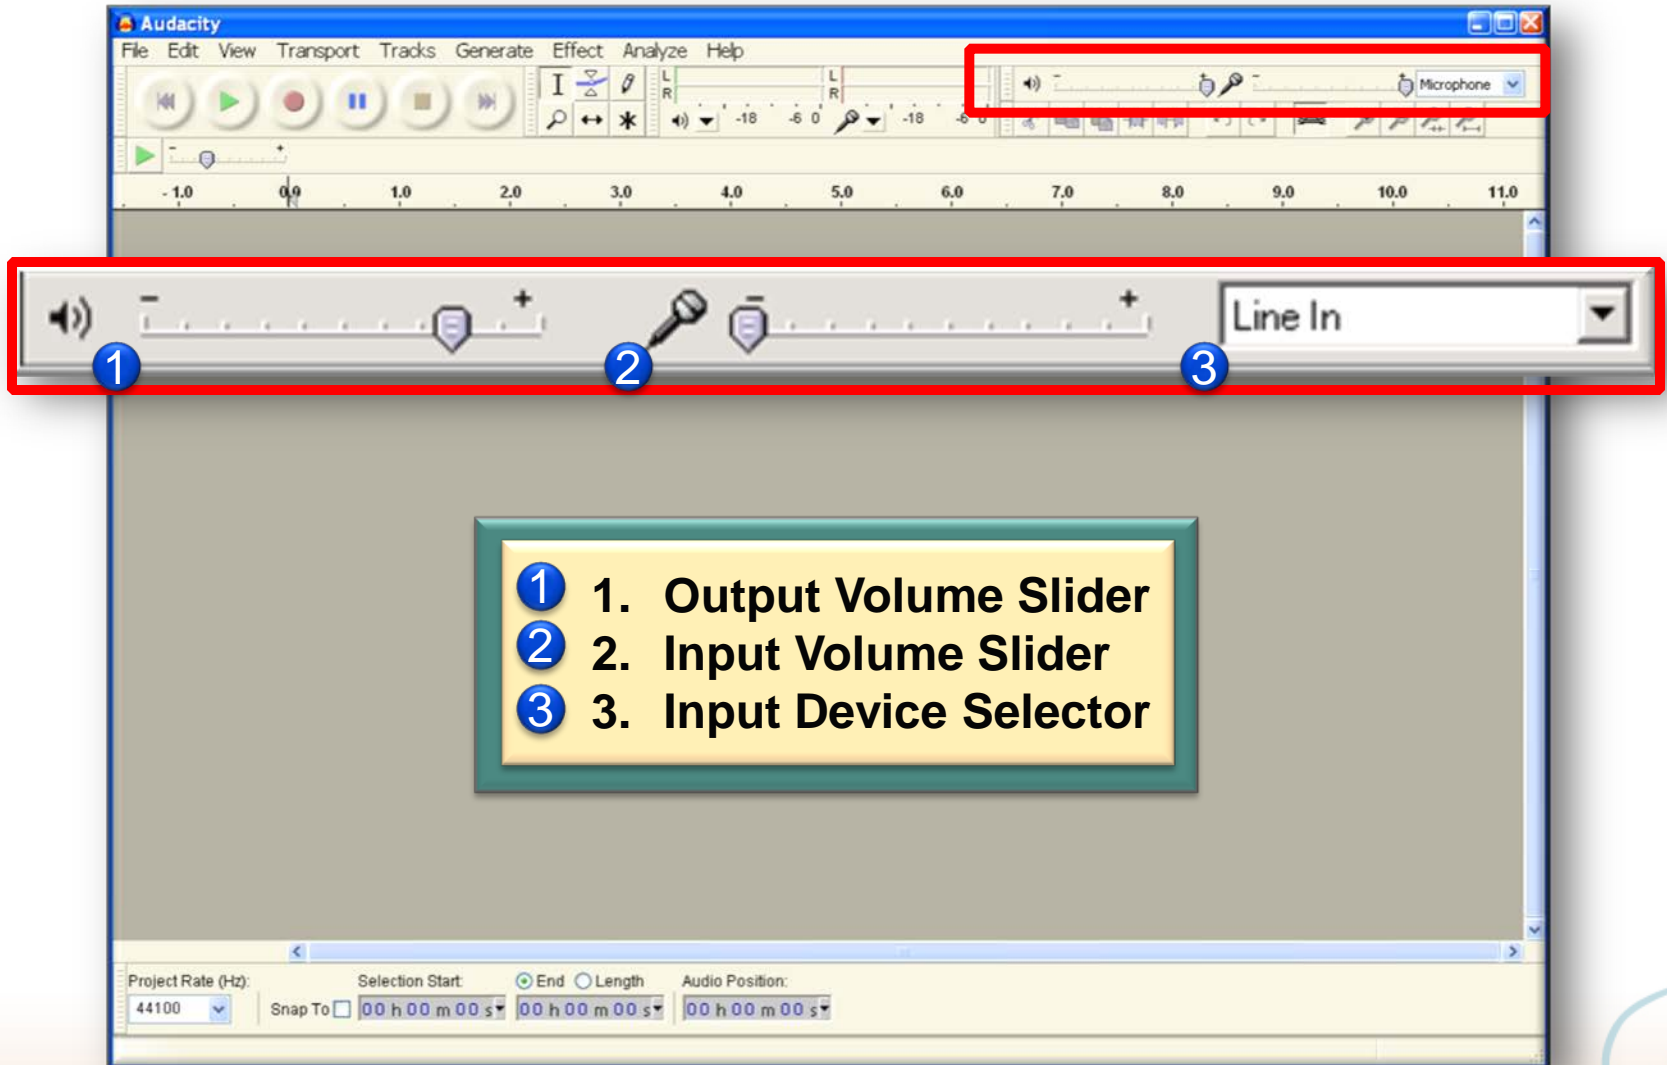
Audacity

File Edit View Transport Tracks Generate Effect Analyze Help

L R -18 -6 0 -18 -6 0

Microphone

- 1.0 0.0 1.0 2.0 3.0 4.0 5.0 6.0 7.0 8.0 9.0 10.0 11.0

- + - +

Line In

1 2 3

1 1. Output Volume Slider
2 2. Input Volume Slider
3 3. Input Device Selector

Project Rate (Hz): 44100

Snap To

Selection Start: 00 h 00 m 00 s

End Length 00 h 00 m 00 s

Audio Position: 00 h 00 m 00 s